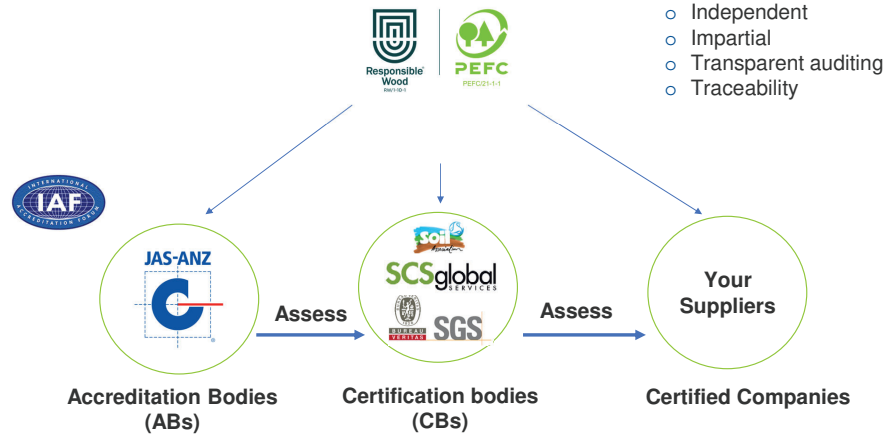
Responsible Wood
RW/1-10-1

PEFC
PEFC/21-1-1

- Independent
- Impartial
- Transparent auditing
- Traceability

INTERNATIONAL ACCREDITATION FORUM
IAF

JAS-ANZ

Assess

Soil Association

SCSglobal SERVICES

BUREAU VERITAS

SGS

Assess

Your Suppliers

Accreditation Bodies (ABs)

Certification bodies (CBs)

Certified Companies